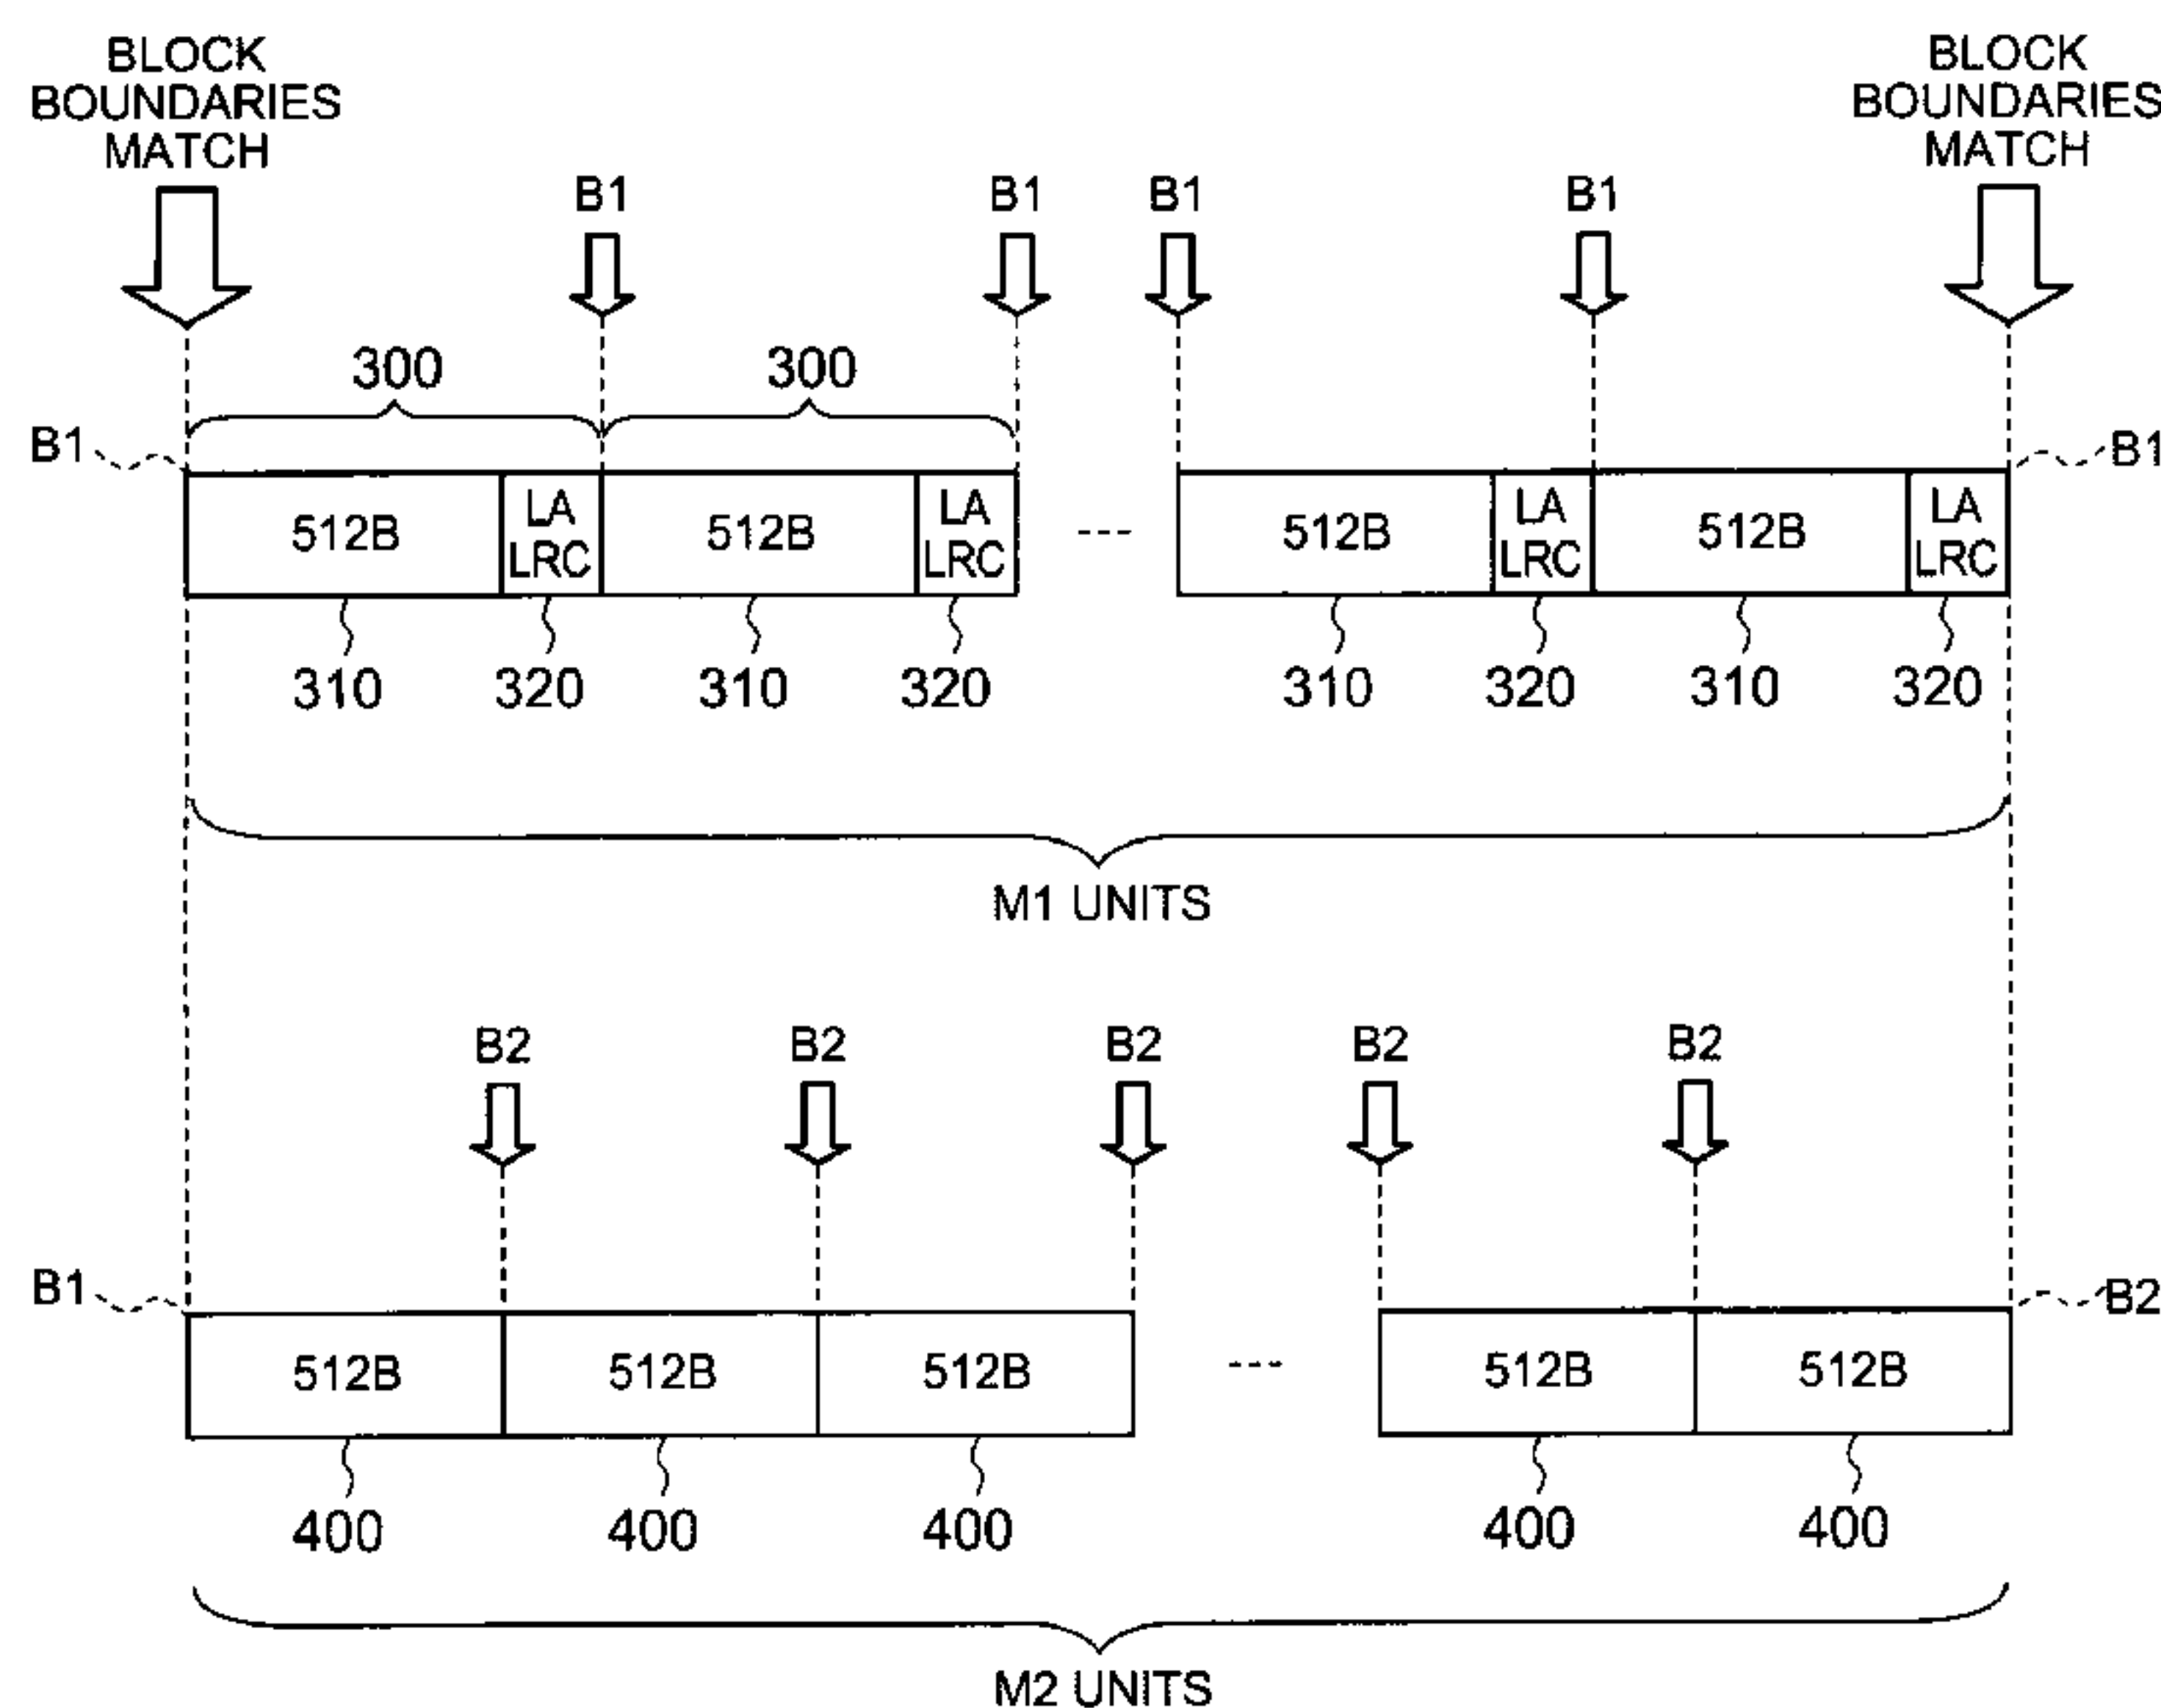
BLOCK BOUNDARIES MATCH

BLOCK BOUNDARIES MATCH

B1 B1 B1 B1

300 300

B1

B1

512B LA LRC 512B LA LRC --- 512B LA LRC 512B LA LRC

310 320 310 320 310 320 310 320

M1 UNITS

B2 B2 B2 B2 B2

B1

B2

512B 512B 512B --- 512B 512B

400 400 400 400 400

M2 UNITS